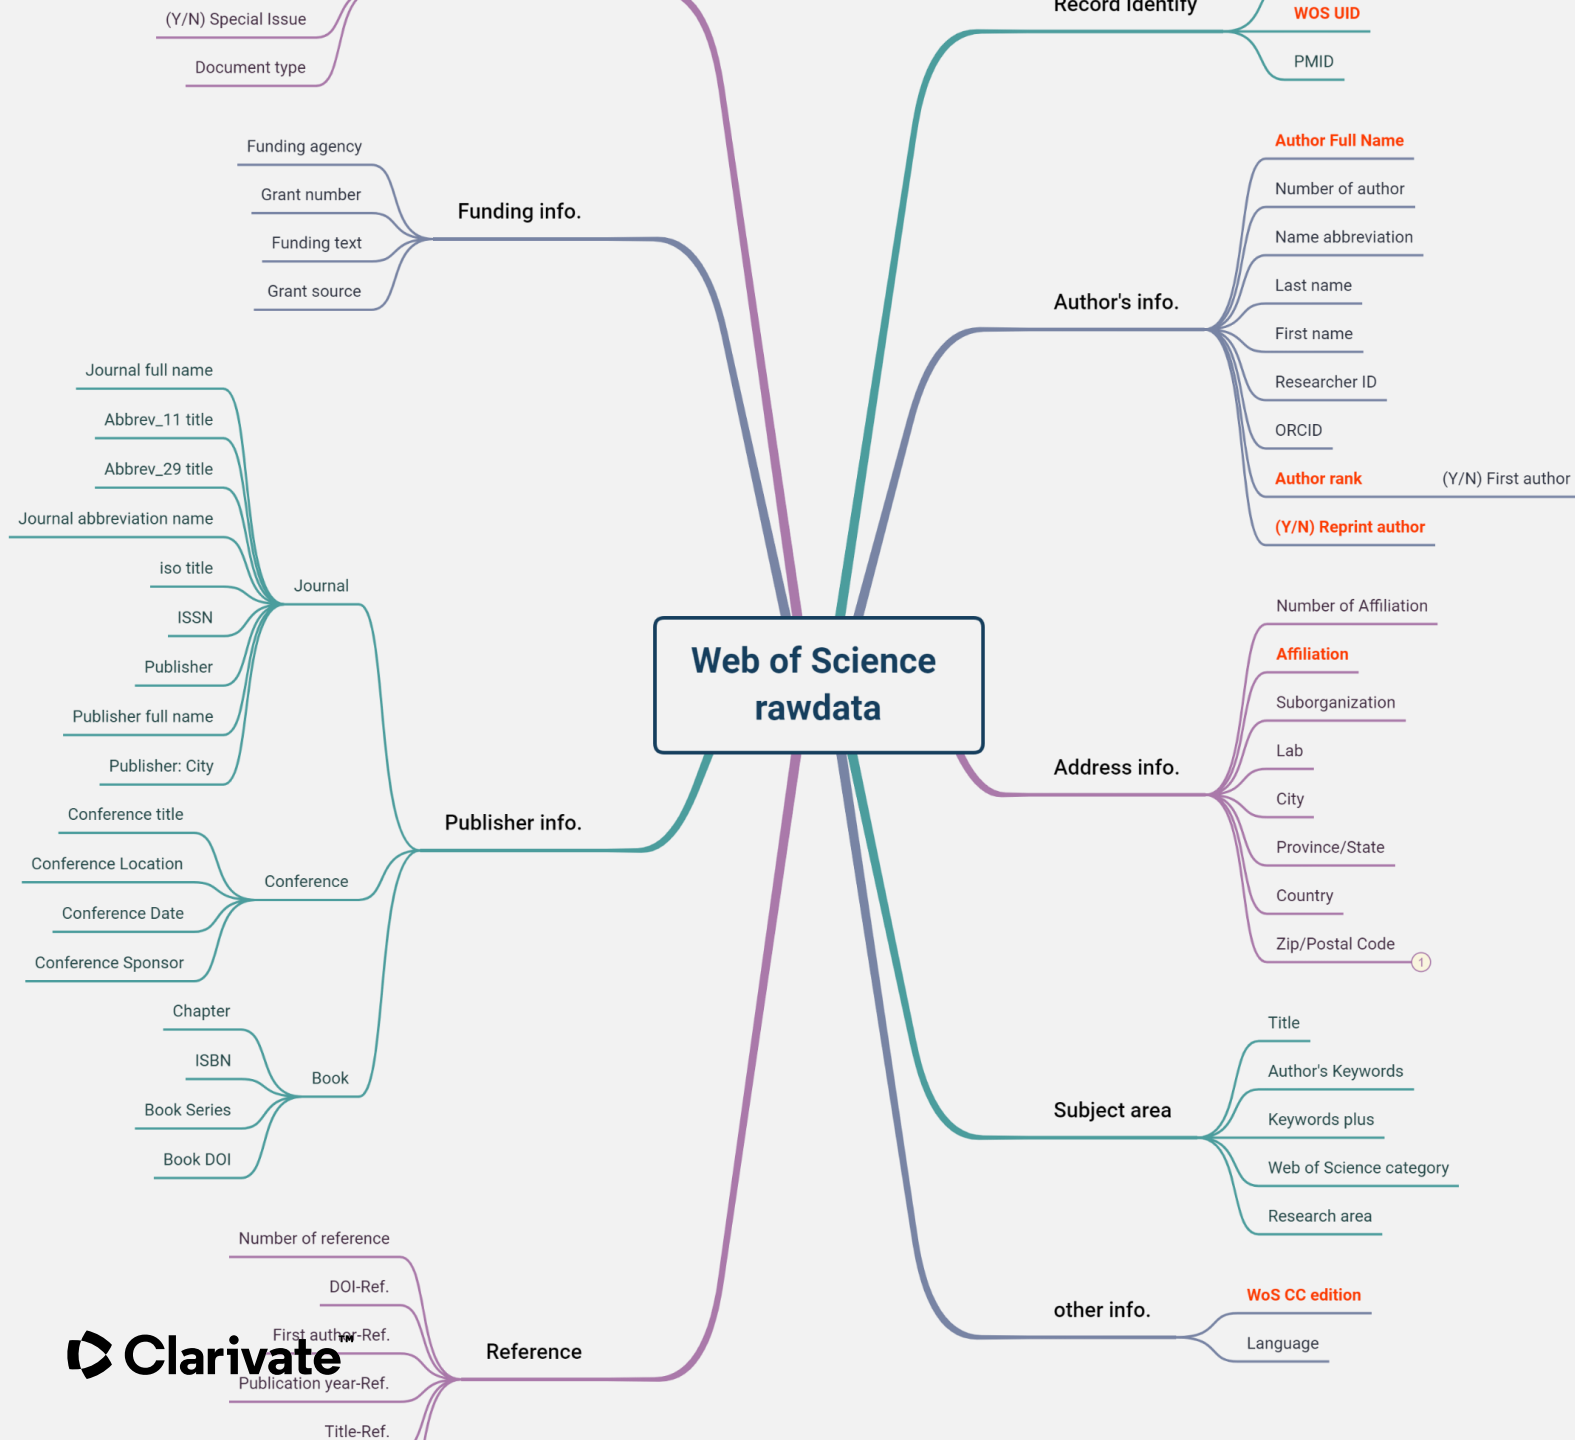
(Y/N) Special Issue

Document type

Funding agency

Grant number

Funding text

Grant source

Funding info.

Journal full name

Abbrev_11 title

Abbrev_29 title

Journal abbreviation name

iso title

ISSN

Publisher

Publisher full name

Publisher: City

Journal

Conference title

Conference Location

Conference Date

Conference Sponsor

Conference

Chapter

ISBN

Book Series

Book DOI

Book

Publisher info.

Number of reference

DOI-Ref.

First author-Ref.

Publication year-Ref.

Title-Ref.

Reference

Clarivate™

Web of Science rawdata

Record Identify

WOS UID

PMID

Author Full Name

Number of author

Name abbreviation

Last name

First name

Researcher ID

ORCID

Author rank

(Y/N) First author

(Y/N) Reprint author

Author's info.

Number of Affiliation

Affiliation

Suborganization

Lab

City

Province/State

Country

Zip/Postal Code

1

Address info.

Title

Author's Keywords

Keywords plus

Web of Science category

Research area

Subject area

WoS CC edition

Language

other info.